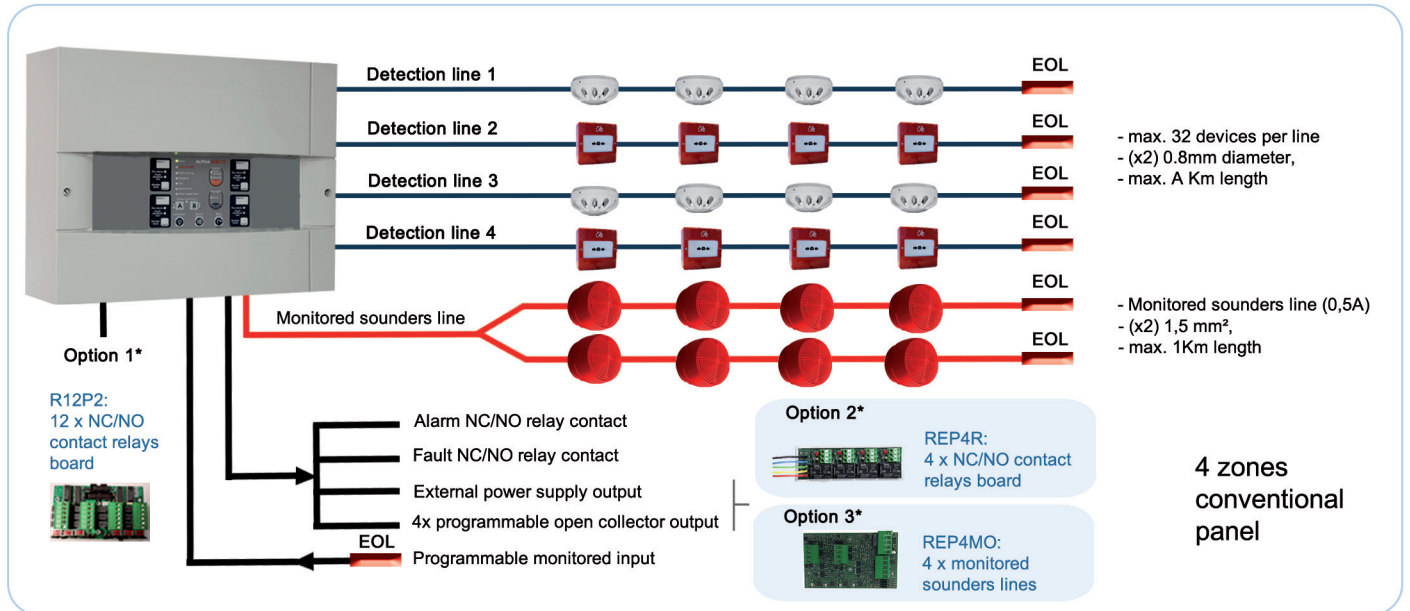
Detection line 1

EOL

Detection line 2

EOL

- max. 32 devices per line
- (x2) 0.8mm diameter,
- max. A Km length

Detection line 3

EOL

Detection line 4

EOL

EOL

Monitored sounders line

- Monitored sounders line (0,5A)
- (x2) 1,5 mm²,
- max. 1Km length

EOL

Option 1*

R12P2:
12 x NC/NO contact relays board

Alarm NC/NO relay contact

Fault NC/NO relay contact

External power supply output

4x programmable open collector output

EOL

Programmable monitored input

Option 2*

REP4R:
4 x NC/NO contact relays board

Option 3*

REP4MO:
4 x monitored sounders lines

4 zones conventional panel